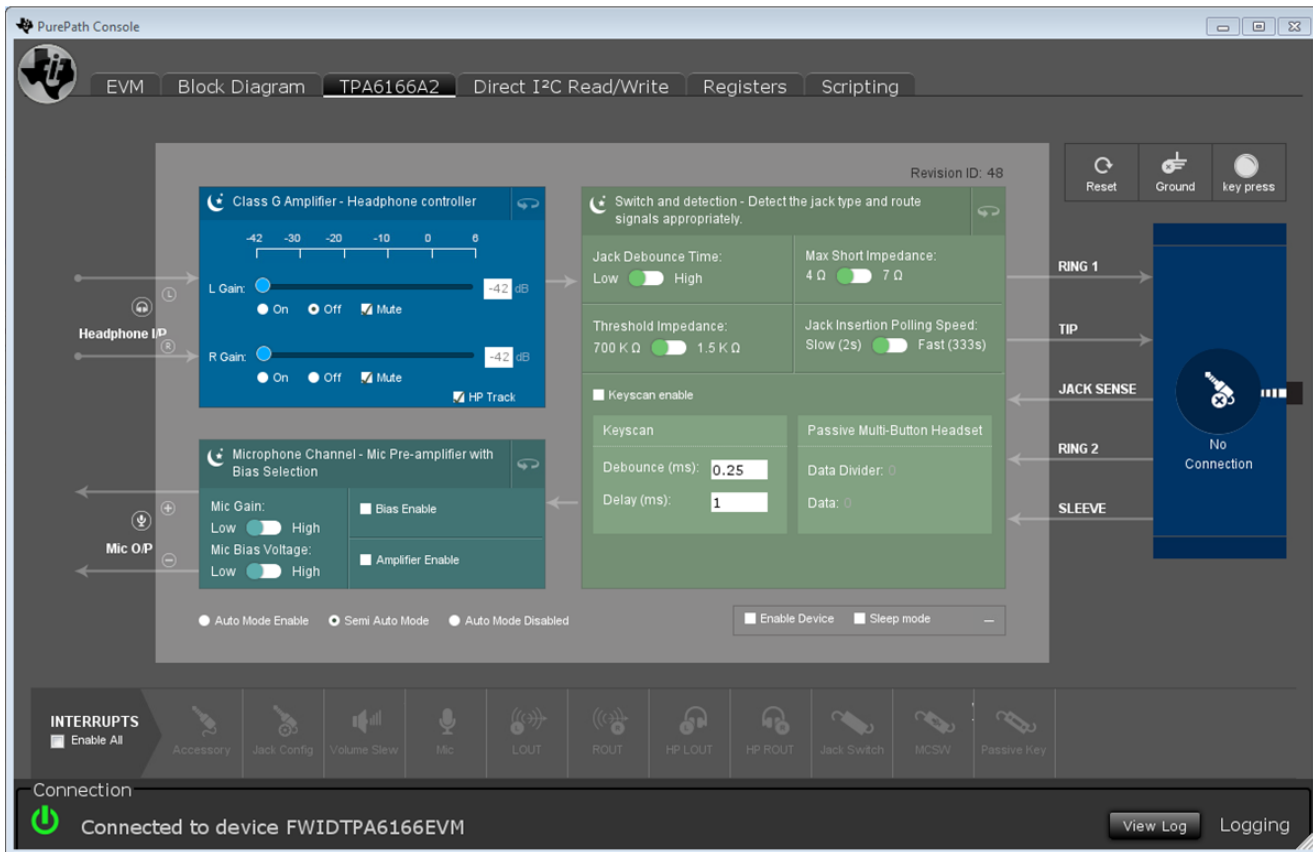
PurePath Console

EVM Block Diagram TPA6166A2 Direct I²C Read/Write Registers Scripting

Revision ID: 48

Reset Ground key press

Class G Amplifier - Headphone controller

-42 -30 -20 -10 0 6

L Gain: -42 dB

On Off Mute

R Gain: -42 dB

On Off Mute

HP Track

Headphone I/P

Switch and detection - Detect the jack type and route signals appropriately.

Jack Debounce Time: Low High

Max Short Impedance: 4 Ω 7 Ω

Threshold Impedance: 700 K Ω 1.5 K Ω

Jack Insertion Polling Speed: Slow (2s) Fast (333s)

Keyscan enable

Keyscan

Debounce (ms): 0.25

Delay (ms): 1

Passive Multi-Button Headset

Data Divider: 0

Data: 0

RING 1

TIP

JACK SENSE

RING 2

SLEEVE

No Connection

Microphone Channel - Mic Pre-amplifier with Bias Selection

Mic Gain: Low High

Mic Bias Voltage: Low High

Bias Enable

Amplifier Enable

Mic O/P

Auto Mode Enable Semi Auto Mode Auto Mode Disabled

Enable Device Sleep mode

INTERRUPTS
Enable All

Accessory Jack Config Volume Slew Mic LOUT ROUT HP LOUT HP ROUT Jack Switch MCSW Passive Key

Connection

Connected to device FWIDTPA6166EVM

View Log Logging